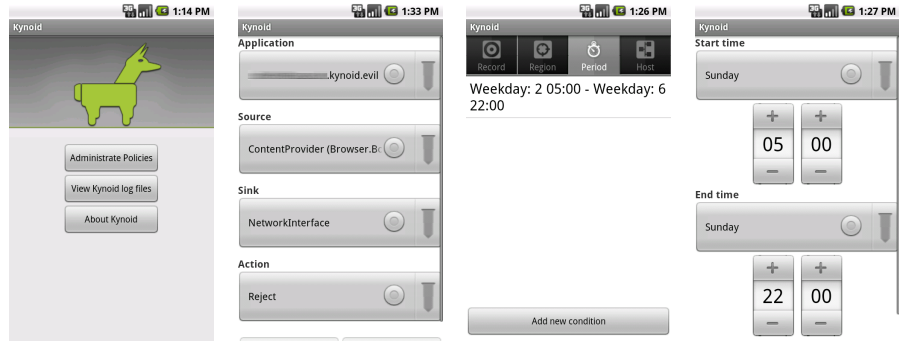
3G 1:14 PM
Kynoid

Administrate Policies
View Kynoid log files
About Kynoid

3G 1:33 PM
Kynoid
Application
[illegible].kynoid.evil
Source
ContentProvider (Browser.Bo
Sink
NetworkInterface
Action
Reject

3G 1:26 PM
Kynoid
Record Region Period Host
Weekday: 2 05:00 - Weekday: 6 22:00
Add new condition

3G 1:27 PM
Kynoid
Start time
Sunday
+ +
05 00
− −
End time
Sunday
+ +
22 00
− −